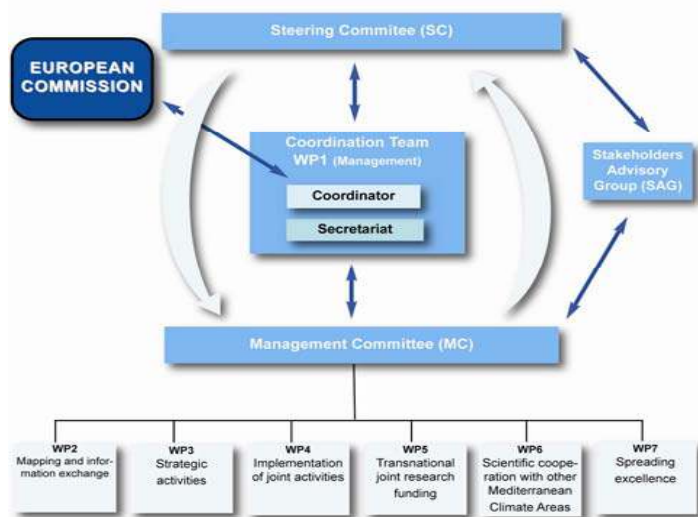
Steering Commitee (SC)

EUROPEAN COMMISSION

Coordination Team WP1 (Management)

Coordinator

Secretariat

Stakeholders Advisory Group (SAG)

Management Committee (MC)

WP2 Mapping and information exchange

WP3 Strategic activities

WP4 Implementation of joint activities

WP5 Transnational joint research funding

WP6 Scientific cooperation with other Mediterranean Climate Areas

WP7 Spreading excellence